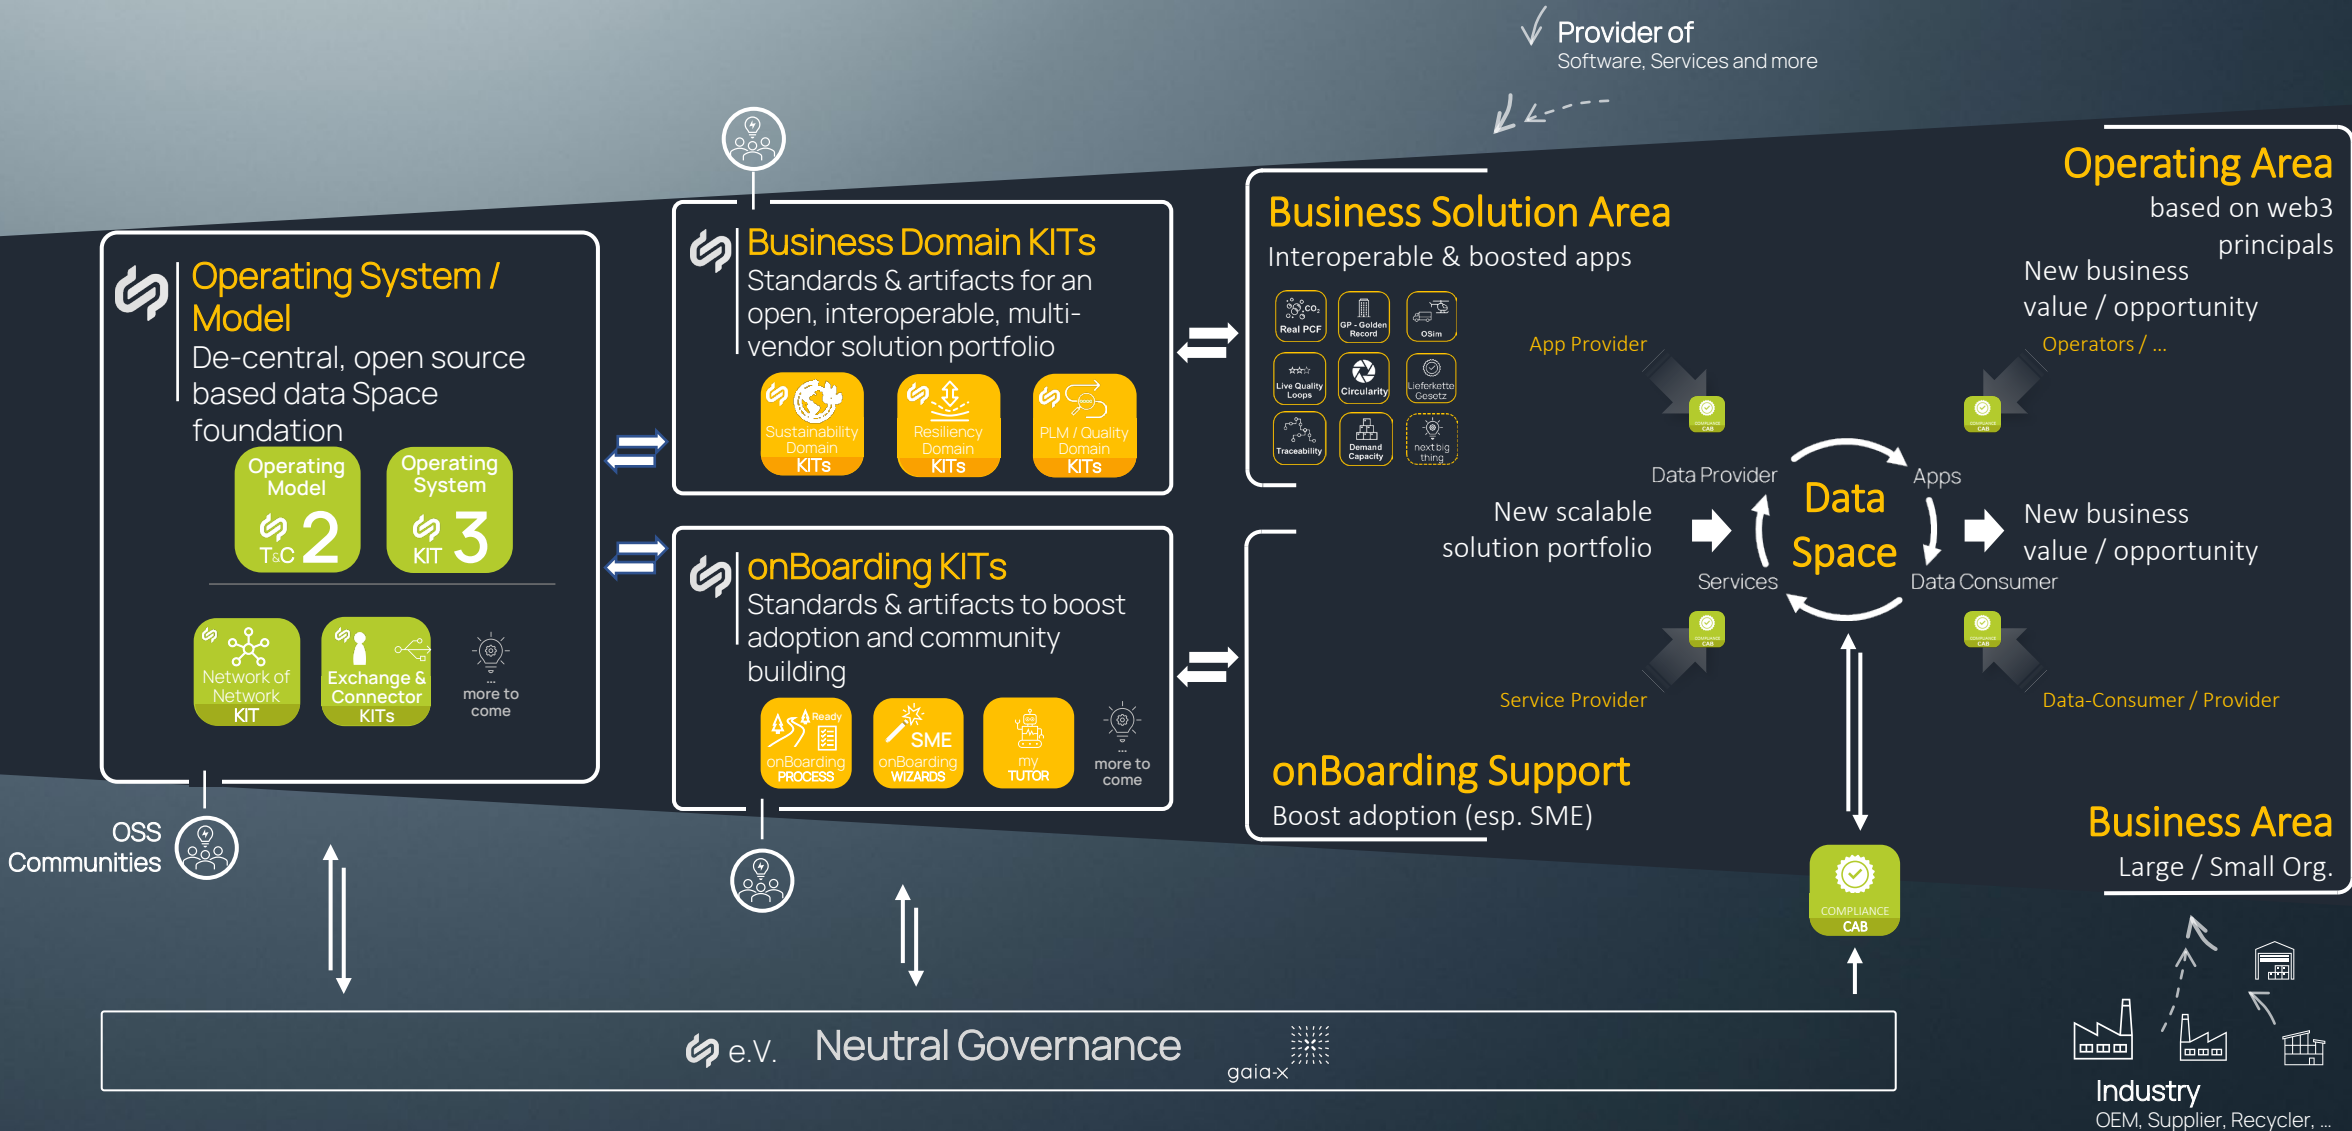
Provider of
Software, Services and more

Operating System / Model
De-central, open source based data Space foundation

Operating Model
T&C 2

Operating System
KIT 3

Network of Network KIT

Exchange & Connector KITs

more to come

Business Domain KITs
Standards & artifacts for an open, interoperable, multi-vendor solution portfolio

Sustainability Domain KITs

Resiliency Domain KITs

PLM / Quality Domain KITs

onBoarding KITs
Standards & artifacts to boost adoption and community building

Ready onBoarding PROCESS

SME onBoarding WIZARDS

my TUTOR

more to come

Business Solution Area
Interoperable & boosted apps

Real PCF
GP - Golden Record
OSim
Live Quality Loops
Circularity
Lieferkette Gesetz
Traceability
Demand Capacity
next big thing

App Provider

Operating Area
based on web3 principals
New business value / opportunity
Operators / ...

Data Provider
Apps
Data Space
Services
Data Consumer

New scalable solution portfolio

New business value / opportunity

Service Provider

Data-Consumer / Provider

onBoarding Support
Boost adoption (esp. SME)

COMPLIANCE CAB

Business Area
Large / Small Org.

OSS Communities

e.V. Neutral Governance gaia-x

Industry
OEM, Supplier, Recycler, ...